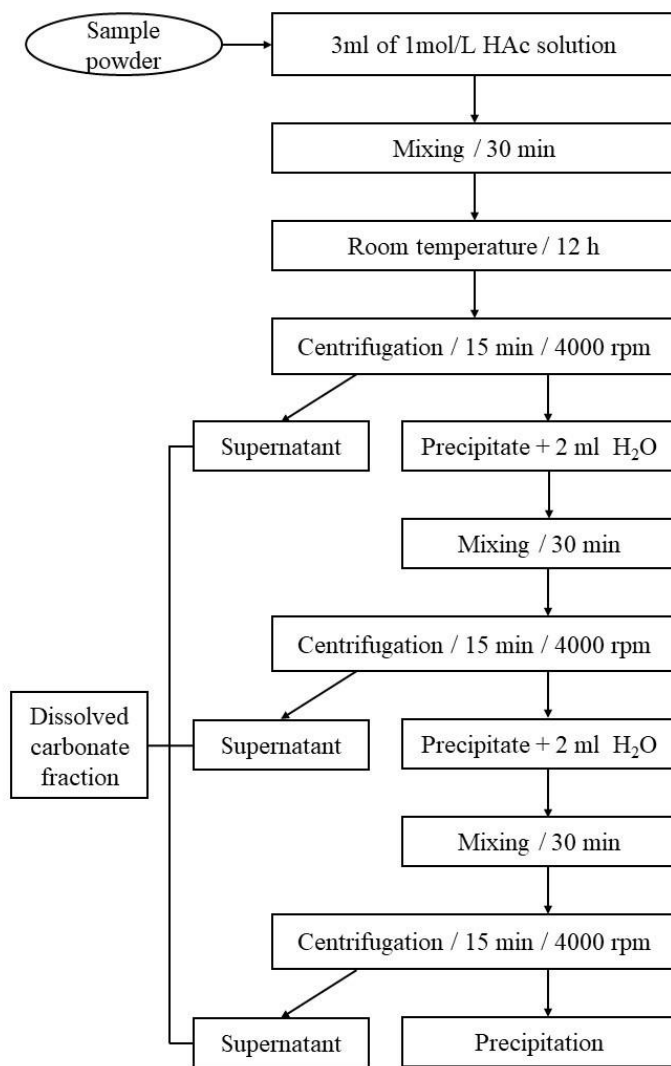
Sample powder

3ml of 1mol/L HAc solution

Mixing / 30 min

Room temperature / 12 h

Centrifugation / 15 min / 4000 rpm

Supernatant

Precipitate + 2 ml $H_2O$

Mixing / 30 min

Centrifugation / 15 min / 4000 rpm

Dissolved carbonate fraction

Supernatant

Precipitate + 2 ml $H_2O$

Mixing / 30 min

Centrifugation / 15 min / 4000 rpm

Supernatant

Precipitation